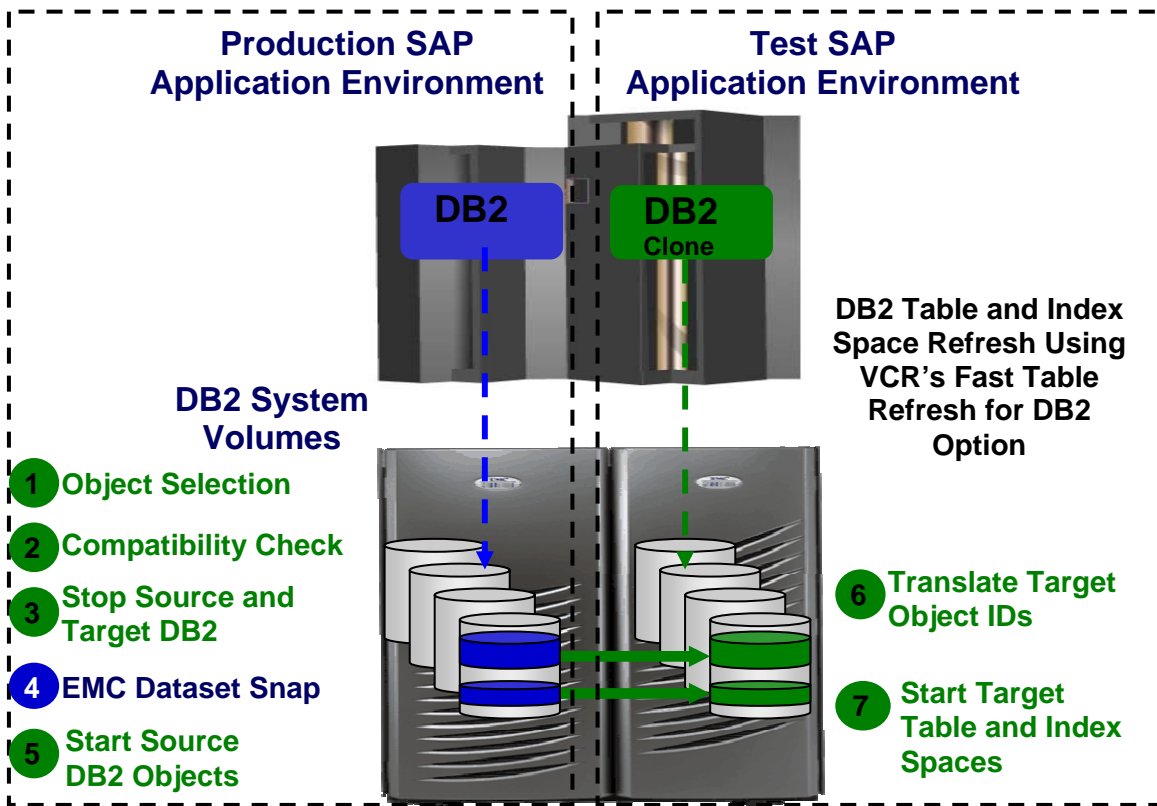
Production SAP Application Environment

Test SAP Application Environment

DB2

DB2 Clone

DB2 Table and Index Space Refresh Using VCR's Fast Table Refresh for DB2 Option

DB2 System Volumes

1 Object Selection

2 Compatibility Check

3 Stop Source and Target DB2

4 EMC Dataset Snap

5 Start Source DB2 Objects

6 Translate Target Object IDs

7 Start Target Table and Index Spaces